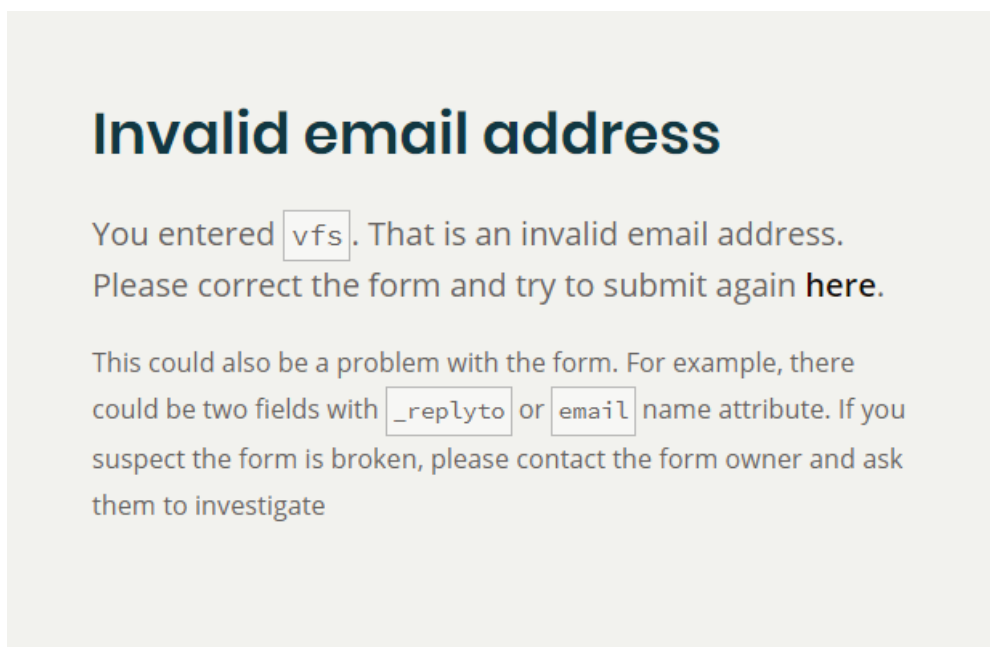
Invalid email address

You entered vfs. That is an invalid email address. Please correct the form and try to submit again here.

This could also be a problem with the form. For example, there could be two fields with _replyto or email name attribute. If you suspect the form is broken, please contact the form owner and ask them to investigate